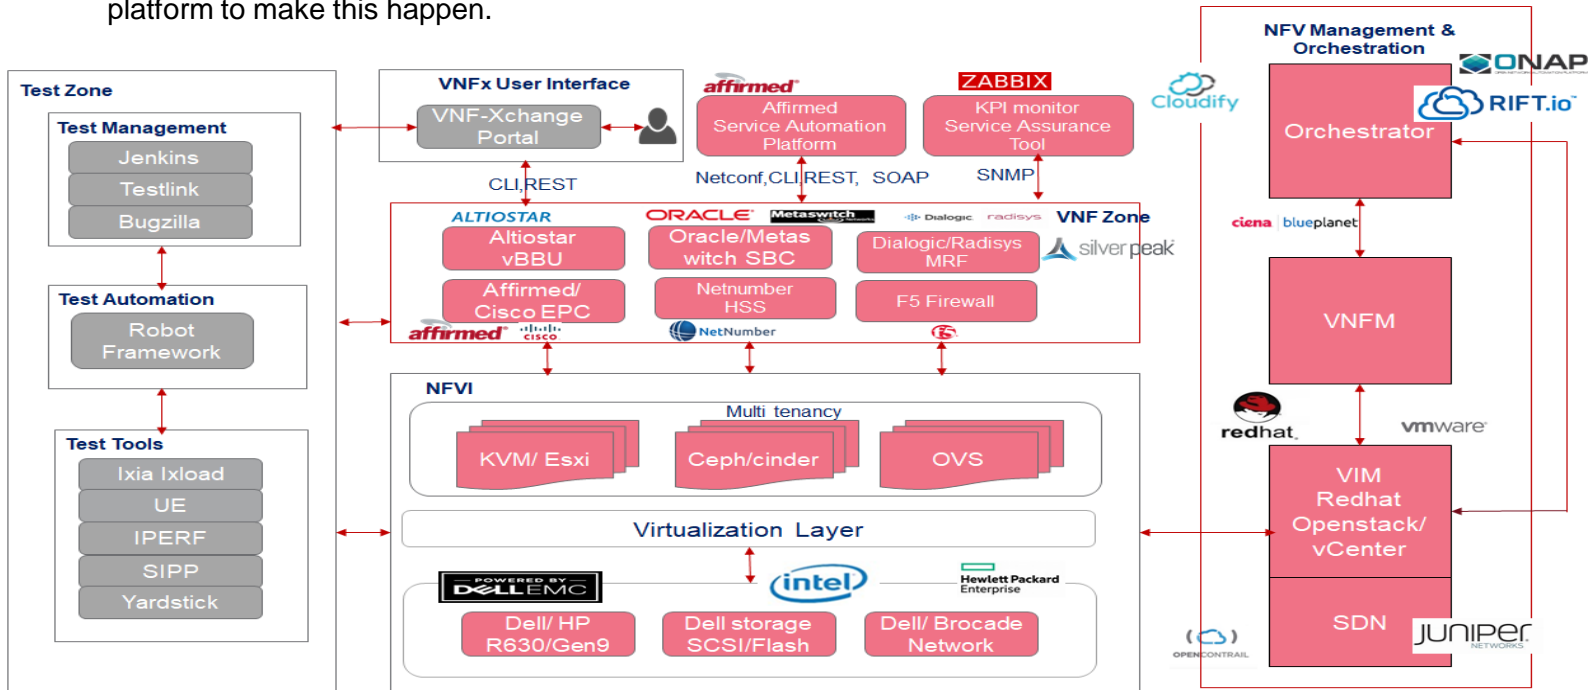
platform to make this happen.

Test Zone

Test Management

Jenkins

Testlink

Bugzilla

Test Automation

Robot Framework

Test Tools

Ixia Ixload

UE

IPERF

SIPP

Yardstick

VNFx User Interface

VNF-Xchange Portal

CLI,REST

affirmed

Affirmed Service Automation Platform

ZABBIX

KPI monitor Service Assurance Tool

Netconf,CLI,REST, SOAP

SNMP

Cloudify

NFV Management & Orchestration

ONAP

RIFT.io

Orchestrator

ALTIOSTAR

ORACLE

Metaswitch

Dialogic

radisys

VNF Zone

Altiostar vBBU

Oracle/Metaswitch SBC

Dialogic/Radisys MRF

silver peak

Affirmed/ Cisco EPC

Netnumber HSS

F5 Firewall

affirmed

cisco

NetNumber

ciena | blueplanet

VNFM

NFVI

Multi tenancy

KVM/ Esxi

Ceph/cinder

OVS

redhat

vmware

Virtualization Layer

VIM Redhat Openstack/ vCenter

POWERED BY DELLEMC

intel

Hewlett Packard Enterprise

Dell/ HP R630/Gen9

Dell storage SCSI/Flash

Dell/ Brocade Network

SDN

OPENCONTRAIL

JUNIPER NETWORKS